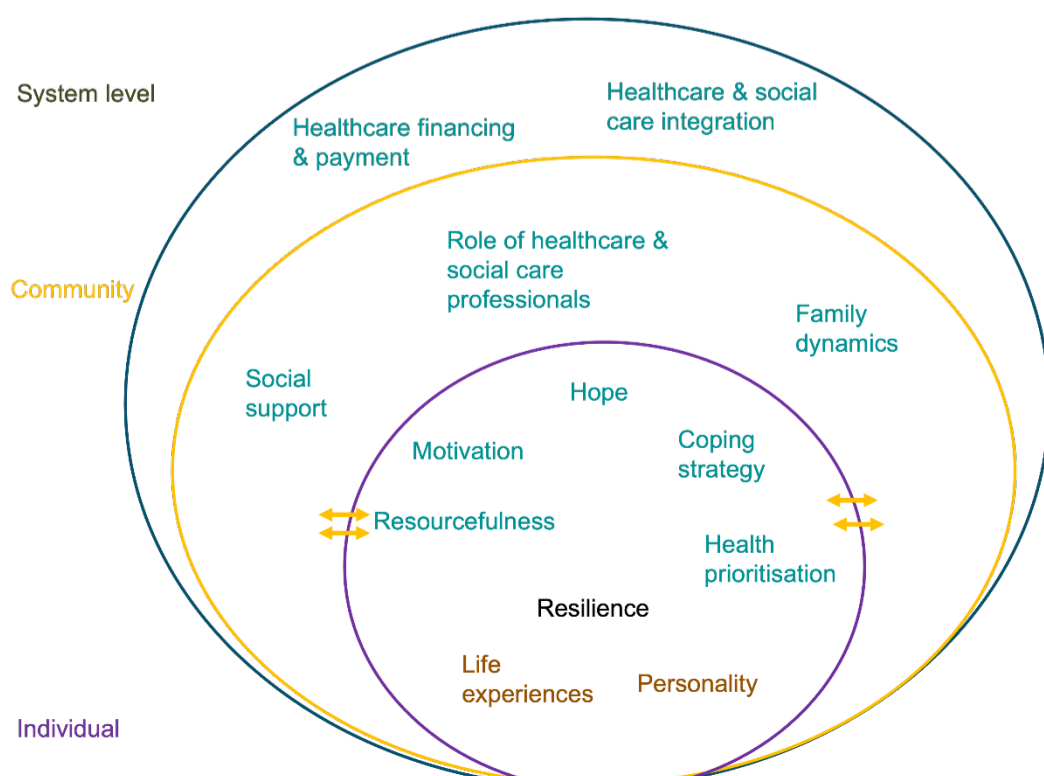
System level

Healthcare financing & payment

Healthcare & social care integration

Community

Role of healthcare & social care professionals

Family dynamics

Social support

Hope

Motivation

Coping strategy

Resourcefulness

Health prioritisation

Resilience

Life experiences

Personality

Individual